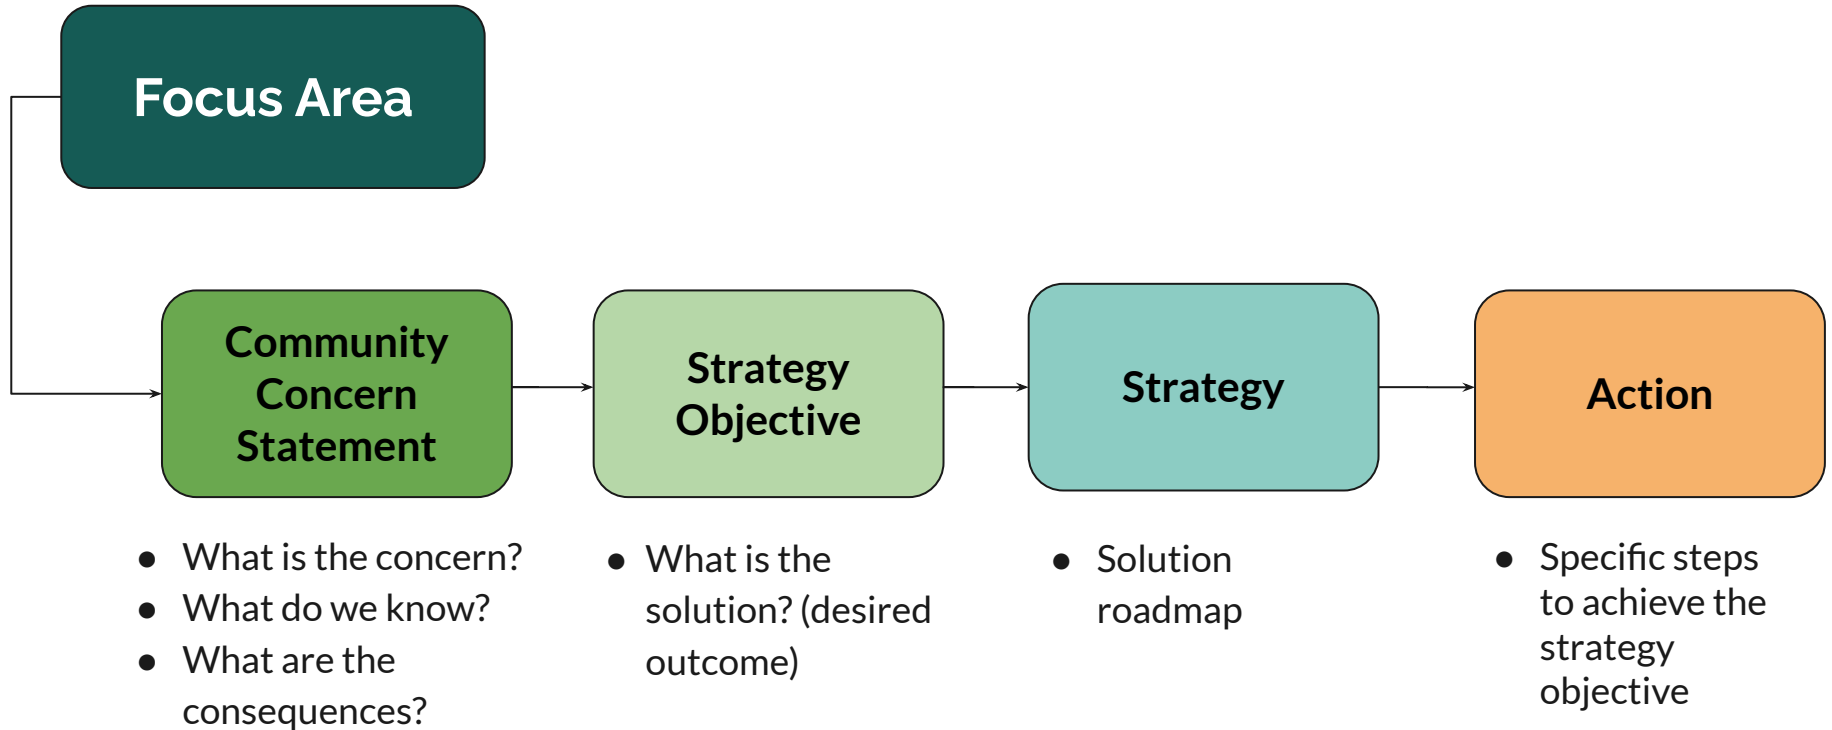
Focus Area

Community Concern Statement

Strategy Objective

Strategy

Action

- What is the concern?
- What do we know?
- What are the consequences?

- What is the solution? (desired outcome)

- Solution roadmap

- Specific steps to achieve the strategy objective